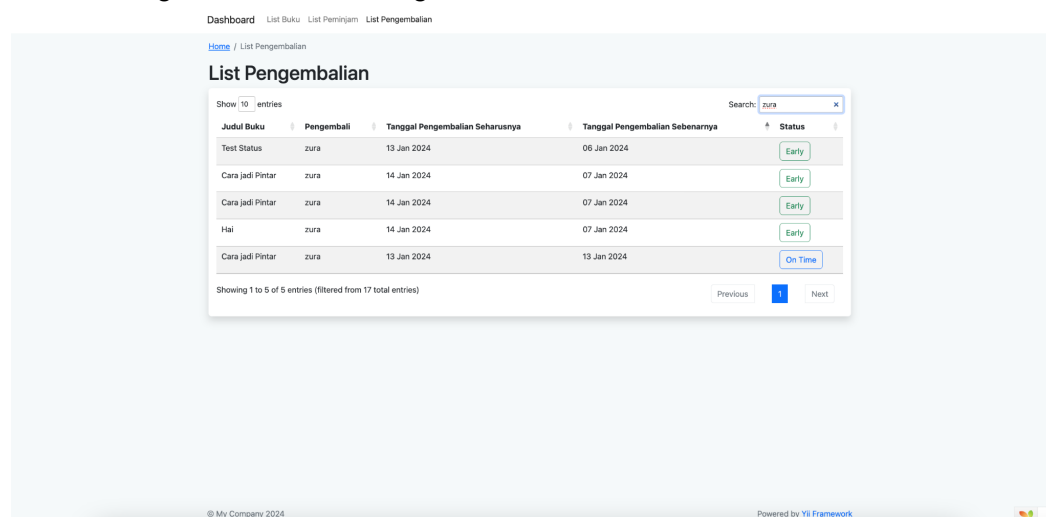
Dashboard List Buku List Peminjam List Pengembalian

Home / List Pengembalian

List Pengembalian

Show 10 entries

Search: zura ×

| Judul Buku | Pengembali | Tanggal Pengembalian Seharusnya | Tanggal Pengembalian Sebenarnya | Status |
|---|---|---|---|---|
| Test Status | zura | 13 Jan 2024 | 06 Jan 2024 | Early |
| Cara jadi Pintar | zura | 14 Jan 2024 | 07 Jan 2024 | Early |
| Cara jadi Pintar | zura | 14 Jan 2024 | 07 Jan 2024 | Early |
| Hai | zura | 14 Jan 2024 | 07 Jan 2024 | Early |
| Cara jadi Pintar | zura | 13 Jan 2024 | 13 Jan 2024 | On Time |

Showing 1 to 5 of 5 entries (filtered from 17 total entries)

Previous 1 Next

© My Company 2024

Powered by Yii Framework